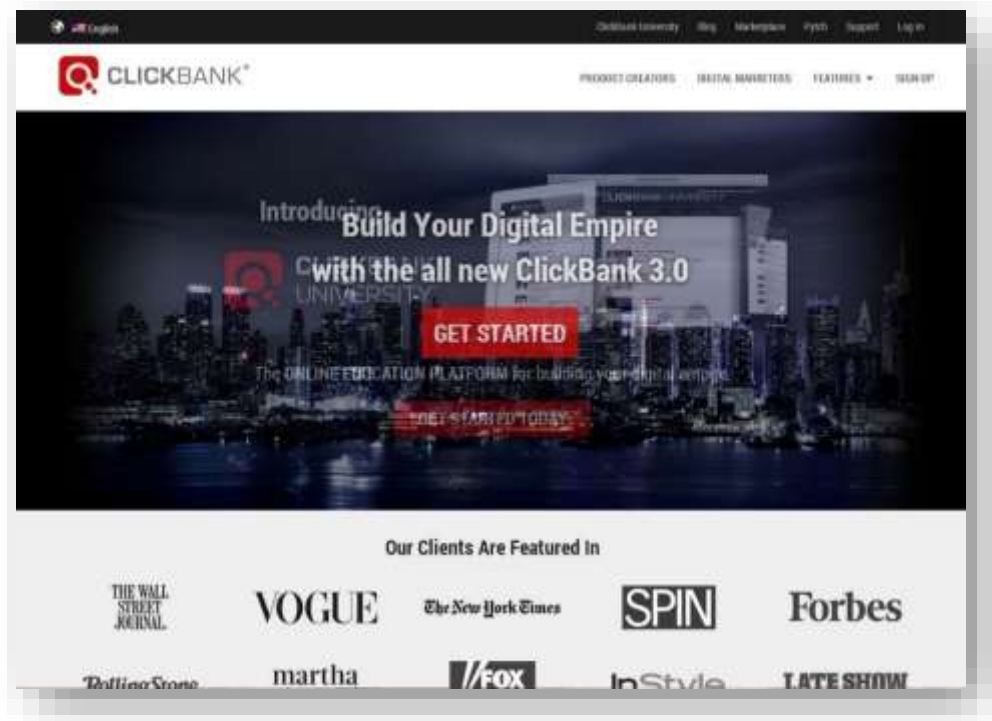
English

ClickBank University Blog Marketplace Pitch Support Log In

CLICKBANK®

PRODUCT CREATORS DIGITAL MARKETERS FEATURES ▾ SIGN UP

Introducing

Build Your Digital Empire with the all new ClickBank 3.0

ClickBank UNIVERSITY

GET STARTED

The ONLINE EDUCATION PLATFORM for building your digital empire

GET STARTED TODAY

Our Clients Are Featured In

THE WALL STREET JOURNAL.

VOGUE

The New York Times

SPIN

Forbes

RollingStone

martha

FOX

InStyle

LATE SHOW